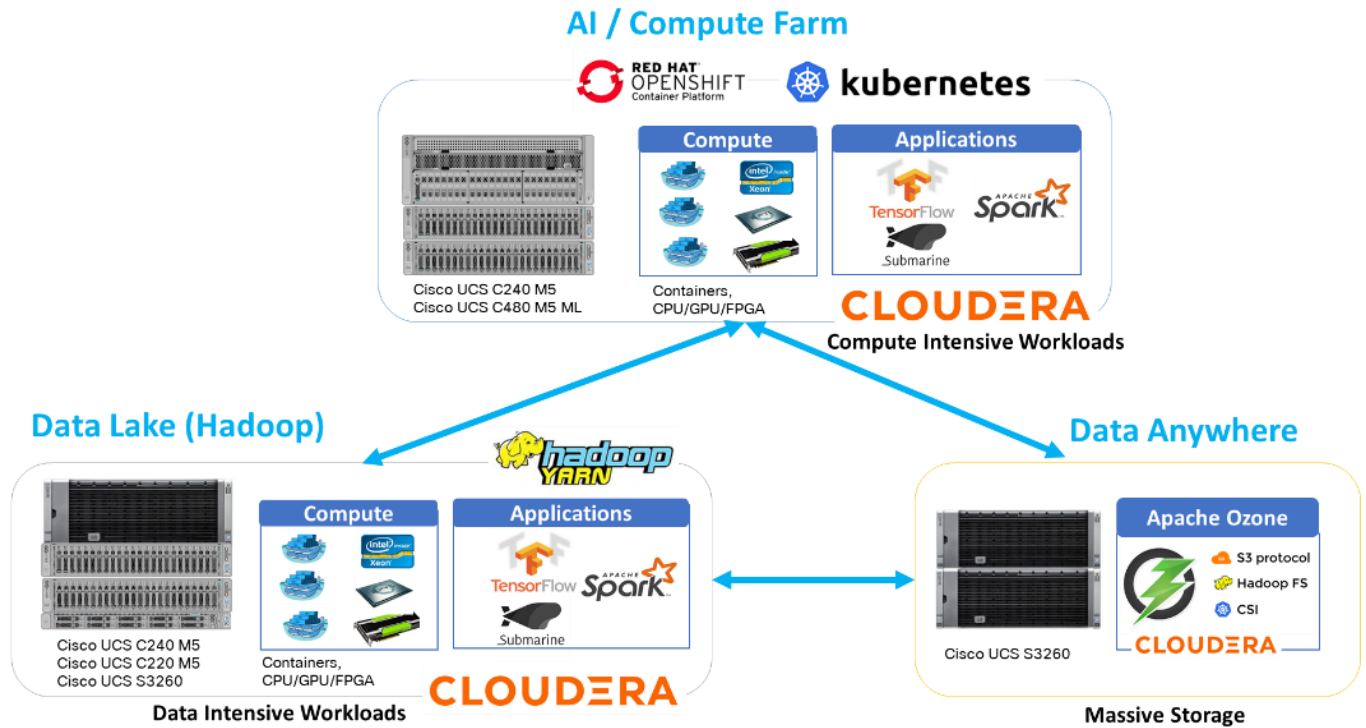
AI / Compute Farm

RED HAT OPENSHIFT Container Platform

kubernetes

Compute

intel inside Xeon

Applications

TensorFlow

APACHE Spark

Submarine

Cisco UCS C240 M5
Cisco UCS C480 M5 ML

Containers, CPU/GPU/FPGA

CLOUDERA

Compute Intensive Workloads

Data Lake (Hadoop)

hadoop YARN

Compute

intel inside Xeon

Applications

TensorFlow

APACHE Spark

Submarine

Cisco UCS C240 M5
Cisco UCS C220 M5
Cisco UCS S3260

Containers, CPU/GPU/FPGA

CLOUDERA

Data Intensive Workloads

Data Anywhere

Apache Ozone

S3 protocol

Hadoop FS

CSI

CLOUDERA

Cisco UCS S3260

Massive Storage